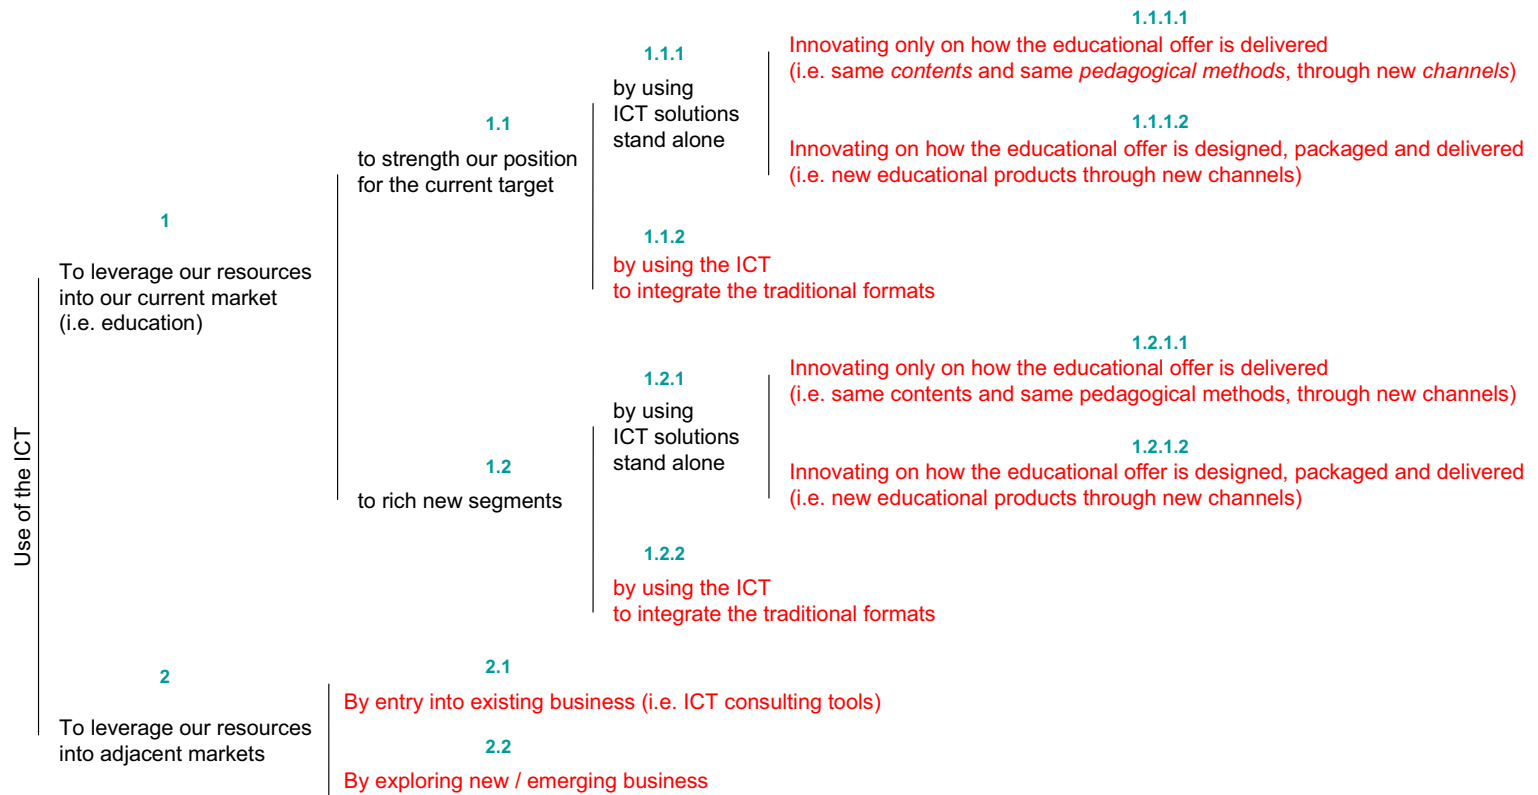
Use of the ICT

1

To leverage our resources into our current market (i.e. education)

1.1

to strength our position for the current target

1.1.1

by using ICT solutions stand alone

1.1.1.1

Innovating only on how the educational offer is delivered (i.e. same *contents* and same *pedagogical methods*, through new *channels*)

1.1.1.2

Innovating on how the educational offer is designed, packaged and delivered (i.e. new educational products through new channels)

1.1.2

by using the ICT to integrate the traditional formats

1.2

to rich new segments

1.2.1

by using ICT solutions stand alone

1.2.1.1

Innovating only on how the educational offer is delivered (i.e. same contents and same pedagogical methods, through new channels)

1.2.1.2

Innovating on how the educational offer is designed, packaged and delivered (i.e. new educational products through new channels)

1.2.2

by using the ICT to integrate the traditional formats

2

To leverage our resources into adjacent markets

2.1

By entry into existing business (i.e. ICT consulting tools)

2.2

By exploring new / emerging business